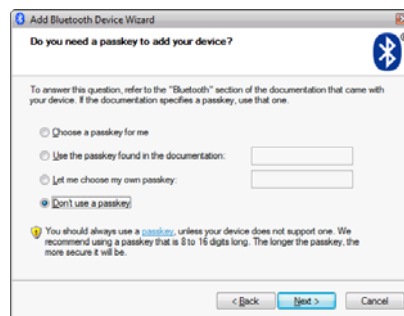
Add Bluetooth Device Wizard

Do you need a passkey to add your device?

To answer this question, refer to the "Bluetooth" section of the documentation that came with your device. If the documentation specifies a passkey, use that one.

Choose a passkey for me

Use the passkey found in the documentation:

Let me choose my own passkey:

Don't use a passkey

You should always use a passkey, unless your device does not support one. We recommend using a passkey that is 8 to 16 digits long. The longer the passkey, the more secure it will be.

< Back Next > Cancel